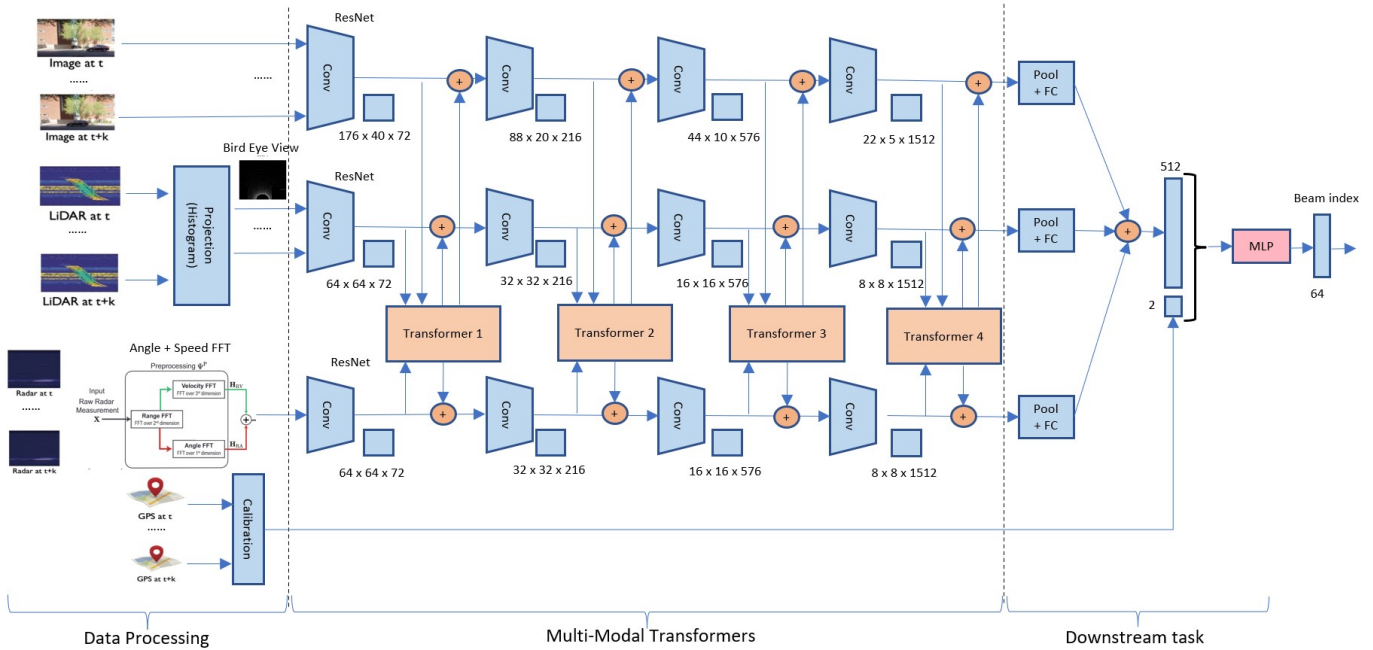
Image at t
......
Image at t+k
......
ResNet
Conv
176 x 40 x 72
Conv
88 x 20 x 216
Conv
44 x 10 x 576
Conv
22 x 5 x 1512
Pool + FC

Bird Eye View
LiDAR at t
......
LiDAR at t+k
Projection (Histogram)
......
ResNet
Conv
64 x 64 x 72
Conv
32 x 32 x 216
Conv
16 x 16 x 576
Conv
8 x 8 x 1512
Pool + FC

Transformer 1
Transformer 2
Transformer 3
Transformer 4

Angle + Speed FFT
Preprocessing $\Psi^P$
Input Raw Radar Measurement
$\mathbf{X}$
Range FFT
FFT over 2nd dimension
Velocity FFT
FFT over 3rd dimension
$\mathbf{H}_{RV}$
Angle FFT
FFT over 1st dimension
$\mathbf{H}_{RA}$
Radar at t
......
Radar at t+k
ResNet
Conv
64 x 64 x 72
Conv
32 x 32 x 216
Conv
16 x 16 x 576
Conv
8 x 8 x 1512
Pool + FC

GPS at t
......
GPS at t+k
Calibration

512
2
MLP
Beam index
64

Data Processing
Multi-Modal Transformers
Downstream task